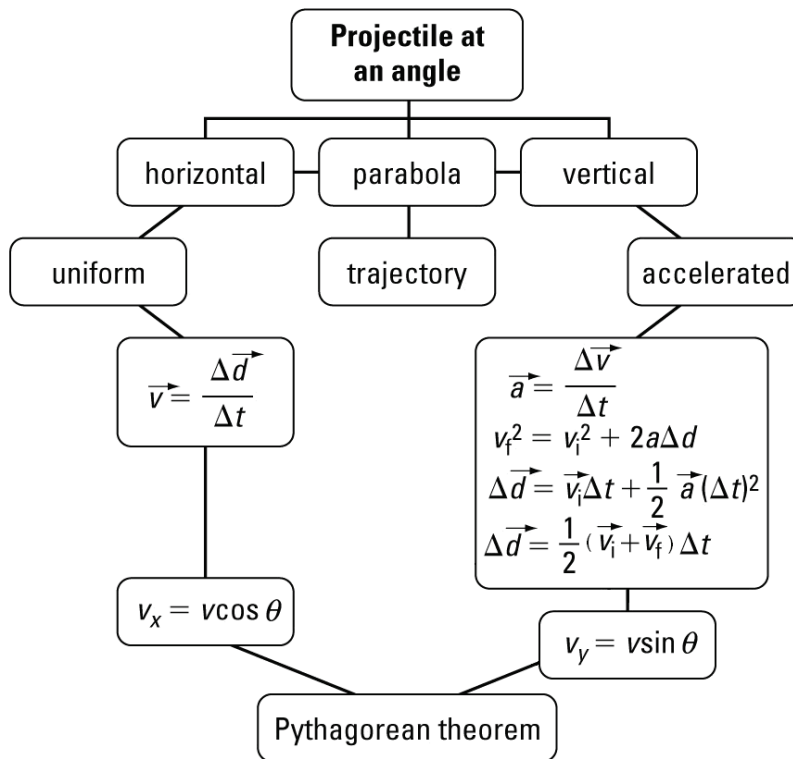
**Projectile at an angle**

horizontal

parabola

vertical

uniform

trajectory

accelerated

$\vec{v} = \frac{\Delta \vec{d}}{\Delta t}$

$\vec{a} = \frac{\Delta \vec{v}}{\Delta t}$

$v_f^2 = v_i^2 + 2a\Delta d$

$\Delta \vec{d} = \vec{v_i}\Delta t + \frac{1}{2}\vec{a}(\Delta t)^2$

$\Delta \vec{d} = \frac{1}{2}(\vec{v_i} + \vec{v_f})\Delta t$

$v_x = v\cos\theta$

$v_y = v\sin\theta$

Pythagorean theorem